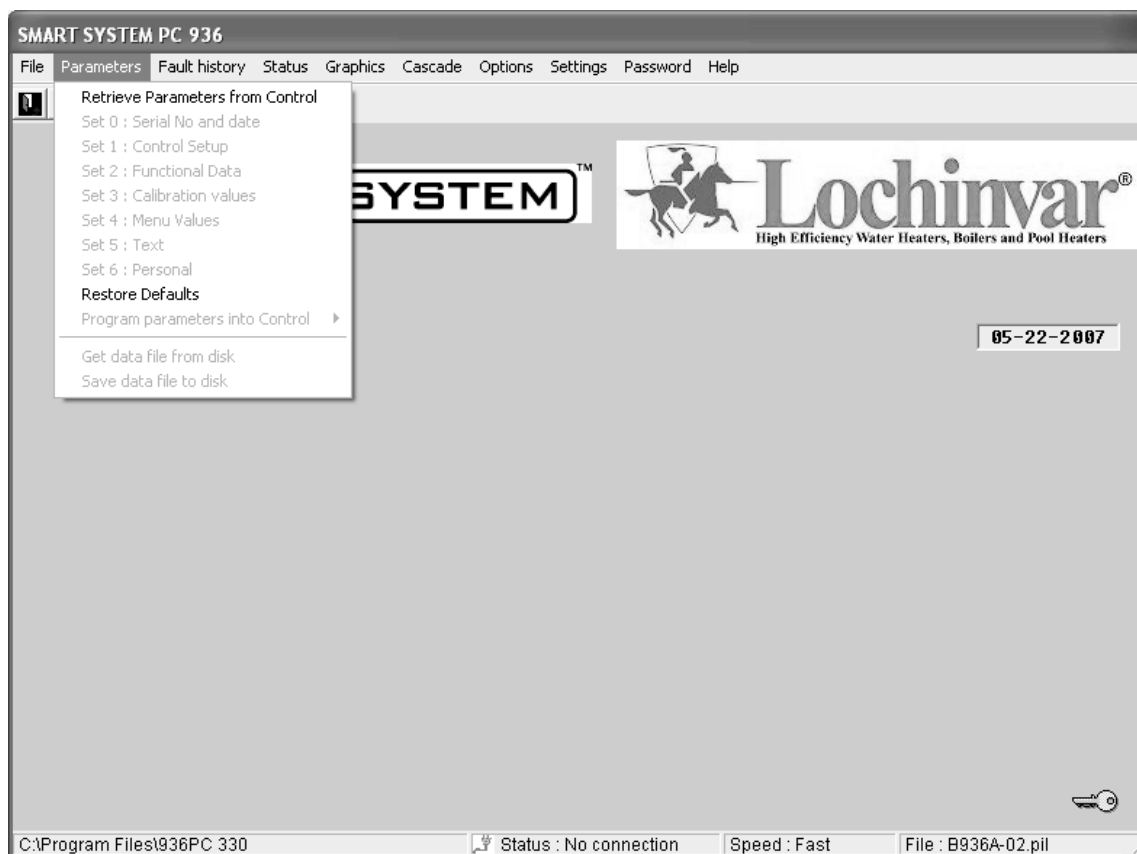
SMART SYSTEM PC 936

File Parameters Fault history Status Graphics Cascade Options Settings Password Help

Retrieve Parameters from Control
Set 0 : Serial No and date
Set 1 : Control Setup
Set 2 : Functional Data
Set 3 : Calibration values
Set 4 : Menu Values
Set 5 : Text
Set 6 : Personal
Restore Defaults
Program parameters into Control
Get data file from disk
Save data file to disk

SYSTEM™

Lochinvar®
High Efficiency Water Heaters, Boilers and Pool Heaters

05-22-2007

C:\Program Files\936PC 330 Status : No connection Speed : Fast File : B936A-02.pil